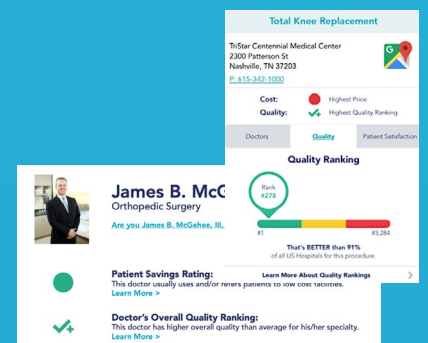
Total Knee Replacement

TriStar Centennial Medical Center
2300 Patterson St
Nashville, TN 37203

P: 615-342-1000

Cost: Highest Price
Quality: Highest Quality Ranking

Doctors | Quality | Patient Satisfaction

Quality Ranking

Rank
#278

#1 #3,284

That's BETTER than 91%
of all US Hospitals for this procedure.

Learn More About Quality Rankings

James B. McG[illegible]
Orthopedic Surgery

Are you James B. McGehee, III,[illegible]

Patient Savings Rating:
This doctor usually uses and/or refers patients to low cost facilities.
Learn More >

Doctor's Overall Quality Ranking:
This doctor has higher overall quality than average for his/her specialty.
Learn More >